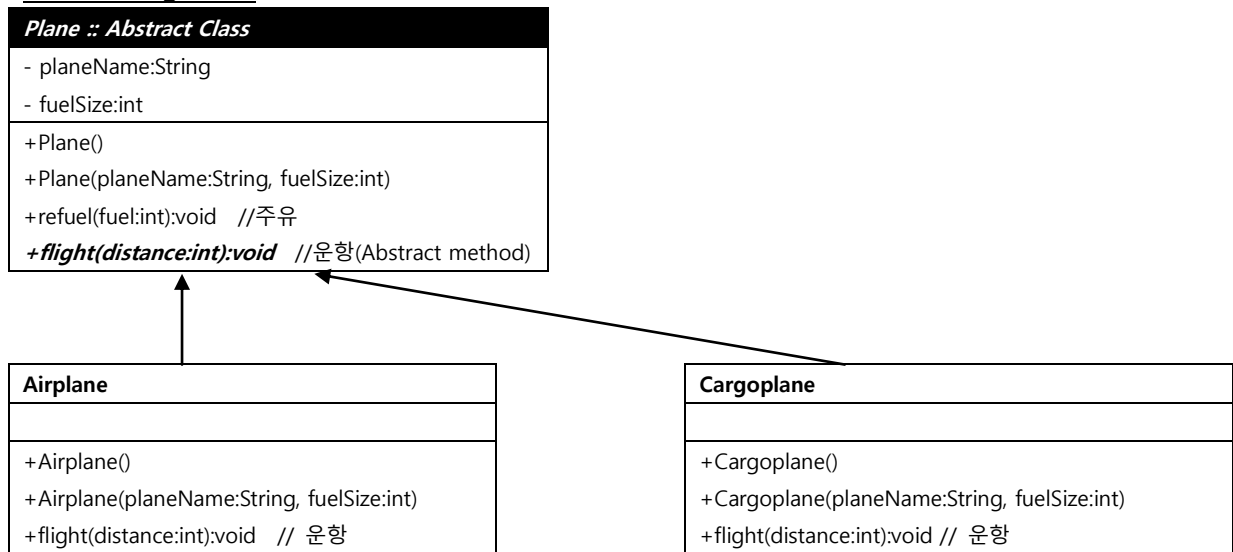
Plane :: Abstract Class

- planeName:String
- fuelSize:int

+Plane()
+Plane(planeName:String, fuelSize:int)
+refuel(fuel:int):void //주유
+flight(distance:int):void //운항(Abstract method)

Airplane

+Airplane()
+Airplane(planeName:String, fuelSize:int)
+flight(distance:int):void // 운항

Cargoplane

+Cargoplane()
+Cargoplane(planeName:String, fuelSize:int)
+flight(distance:int):void // 운항